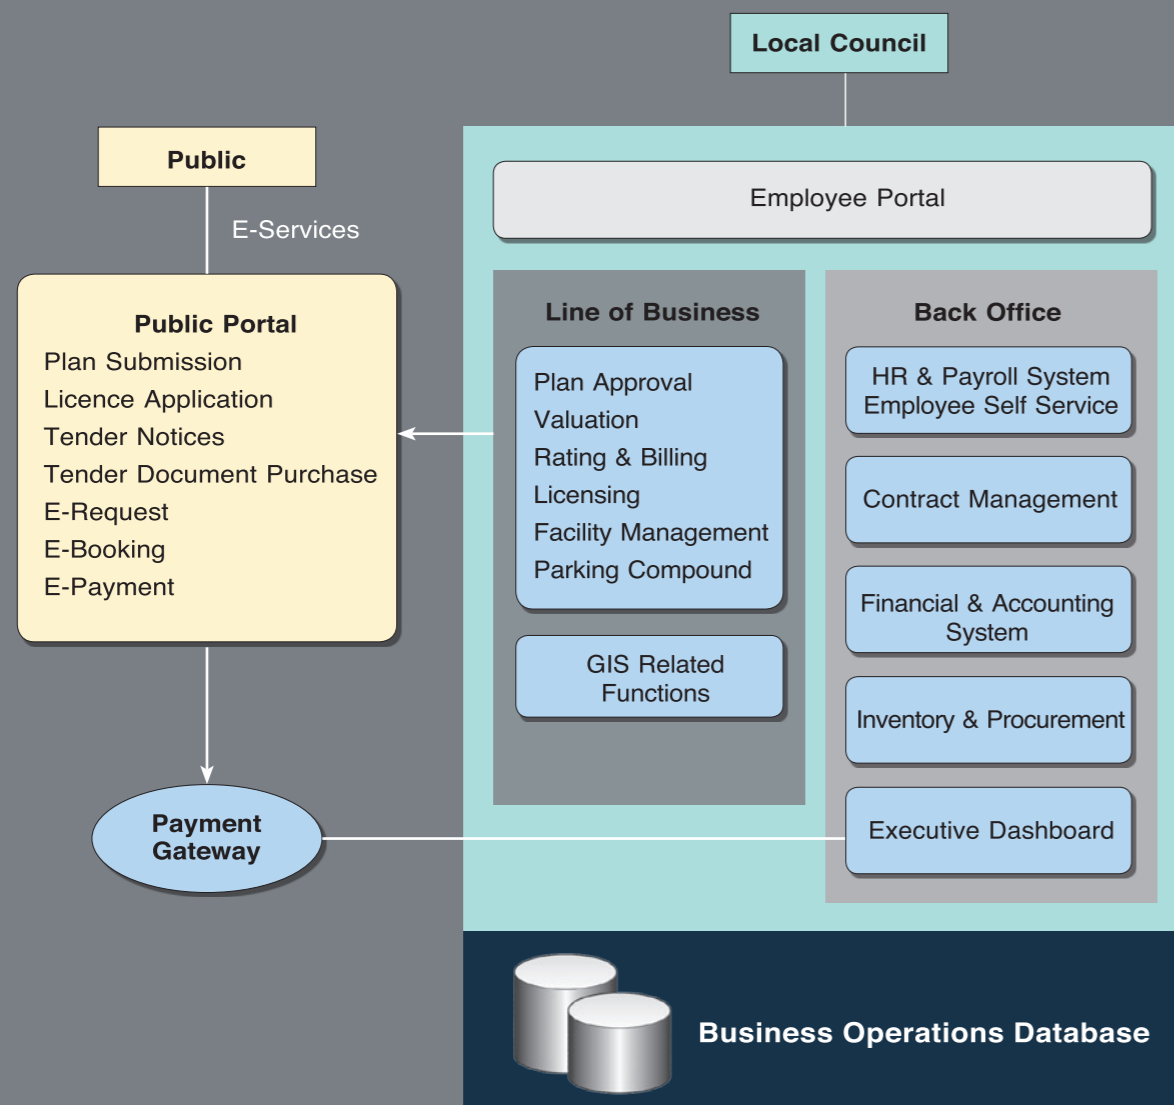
Local Council

Public

E-Services

Public Portal
Plan Submission
Licence Application
Tender Notices
Tender Document Purchase
E-Request
E-Booking
E-Payment

Payment Gateway

Employee Portal

Line of Business
Plan Approval
Valuation
Rating & Billing
Licensing
Facility Management
Parking Compound

GIS Related Functions

Back Office
HR & Payroll System Employee Self Service
Contract Management
Financial & Accounting System
Inventory & Procurement
Executive Dashboard

Business Operations Database